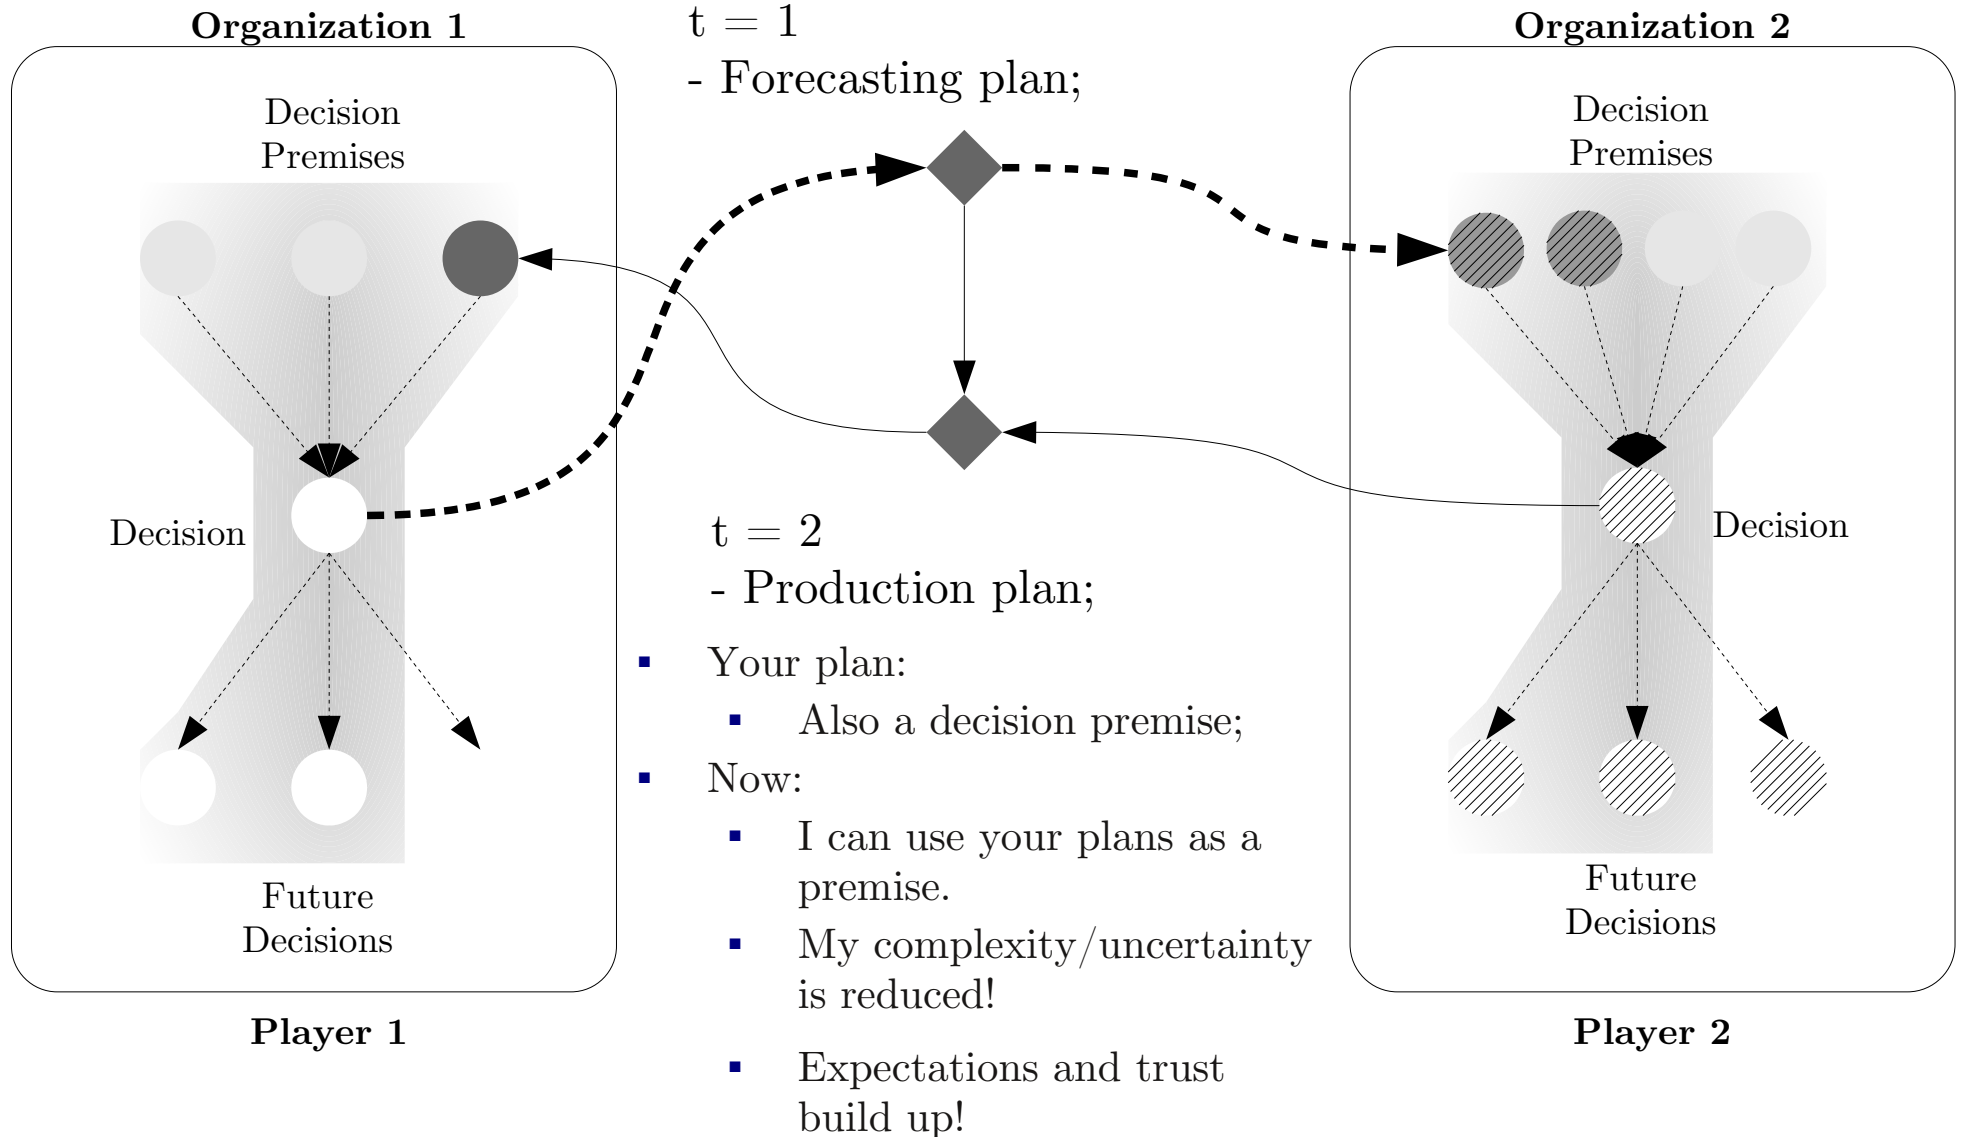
Organization 1

Decision Premises

Decision

Future Decisions

Player 1

t = 1
- Forecasting plan;

t = 2
- Production plan;

- Your plan:
  - Also a decision premise;
- Now:
  - I can use your plans as a premise.
  - My complexity/uncertainty is reduced!
  - Expectations and trust build up!

Organization 2

Decision Premises

Decision

Future Decisions

Player 2